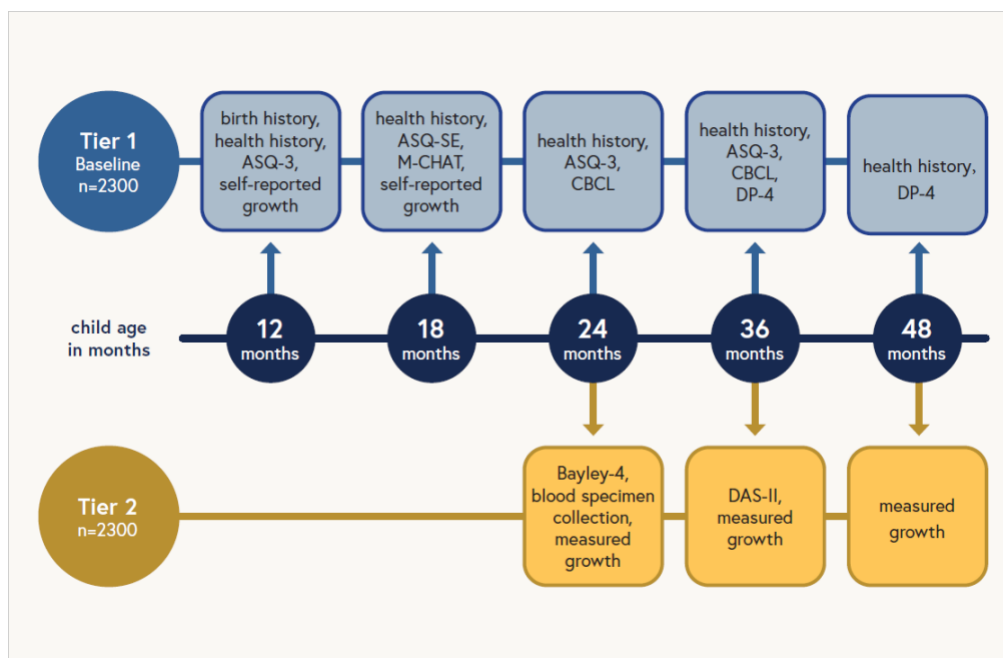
Tier 1
Baseline
n=2300

birth history, health history, ASQ-3, self-reported growth

health history, ASQ-SE, M-CHAT, self-reported growth

health history, ASQ-3, CBCL

health history, ASQ-3, CBCL, DP-4

health history, DP-4

child age in months

12 months

18 months

24 months

36 months

48 months

Tier 2
n=2300

Bayley-4, blood specimen collection, measured growth

DAS-II, measured growth

measured growth